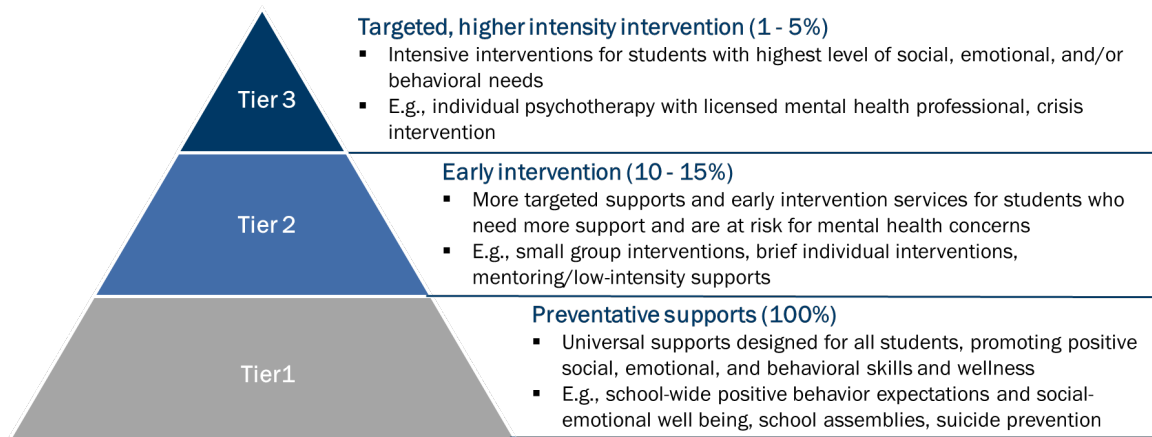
Tier 3

Targeted, higher intensity intervention (1 - 5%)
▪ Intensive interventions for students with highest level of social, emotional, and/or behavioral needs
▪ E.g., individual psychotherapy with licensed mental health professional, crisis intervention

Tier 2

Early intervention (10 - 15%)
▪ More targeted supports and early intervention services for students who need more support and are at risk for mental health concerns
▪ E.g., small group interventions, brief individual interventions, mentoring/low-intensity supports

Tier1

Preventative supports (100%)
▪ Universal supports designed for all students, promoting positive social, emotional, and behavioral skills and wellness
▪ E.g., school-wide positive behavior expectations and social-emotional well being, school assemblies, suicide prevention